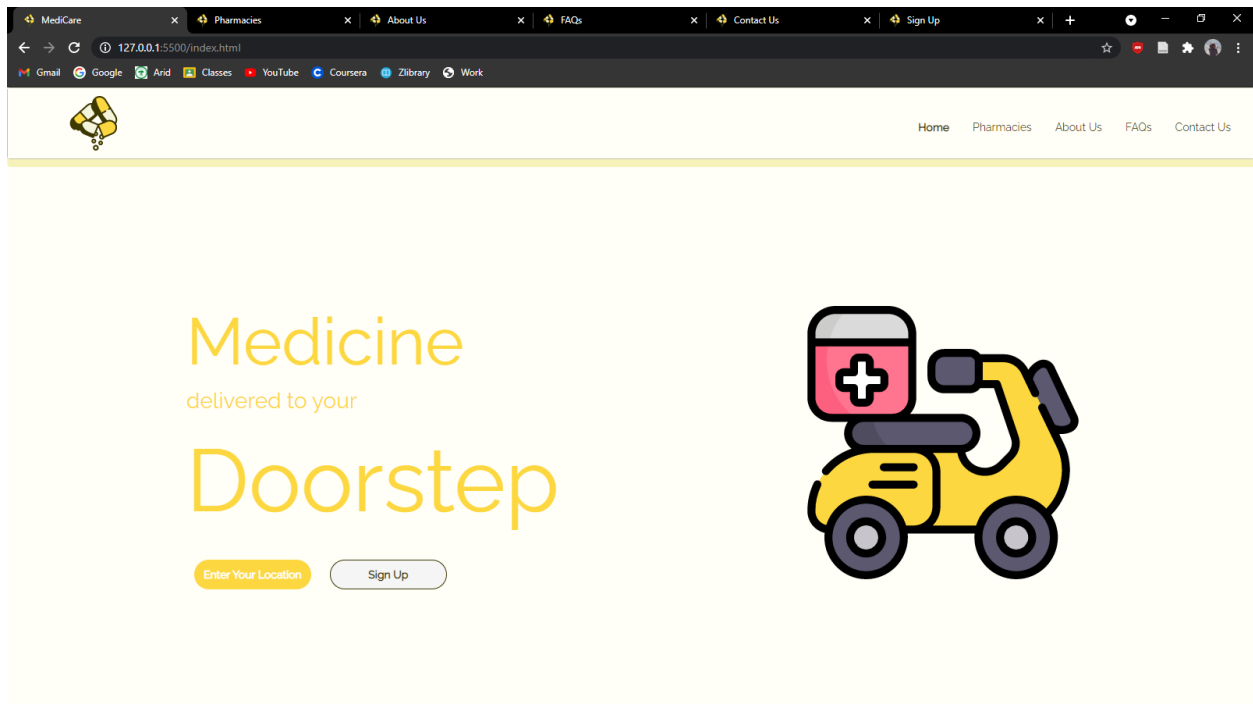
MediCare
Pharmacies
About Us
FAQs
Contact Us
Sign Up

127.0.0.1:5500/index.html

Gmail Google Arid Classes YouTube Coursera Zlibrary Work

Home Pharmacies About Us FAQs Contact Us

Medicine
delivered to your
Doorstep

Enter Your Location
Sign Up